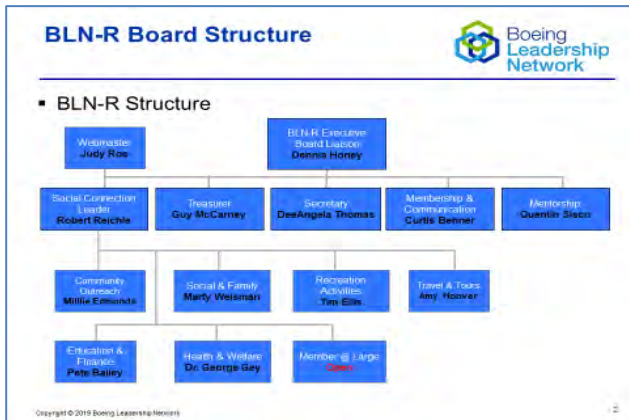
BLN-R Board Structure

Boeing Leadership Network

▪ BLN-R Structure

Webmaster
Judy Roe

BLN-R Executive Board Liaison
Dennis Honey

Social Connection Leader
Robert Reichle

Treasurer
Guy McCarney

Secretary
DeeAngela Thomas

Membership & Communication
Curtis Benner

Mentorship
Quentin Sisco

Community Outreach
Millie Edmonds

Social & Family
Marty Weisman

Recreation Activities
Tim Ellis

Travel & Tours
Amy Hoover

Education & Finance
Pete Bailey

Health & Welfare
Dr. George Gay

Member @ Large
Open

Copyright © 2019 Boeing Leadership Network

2